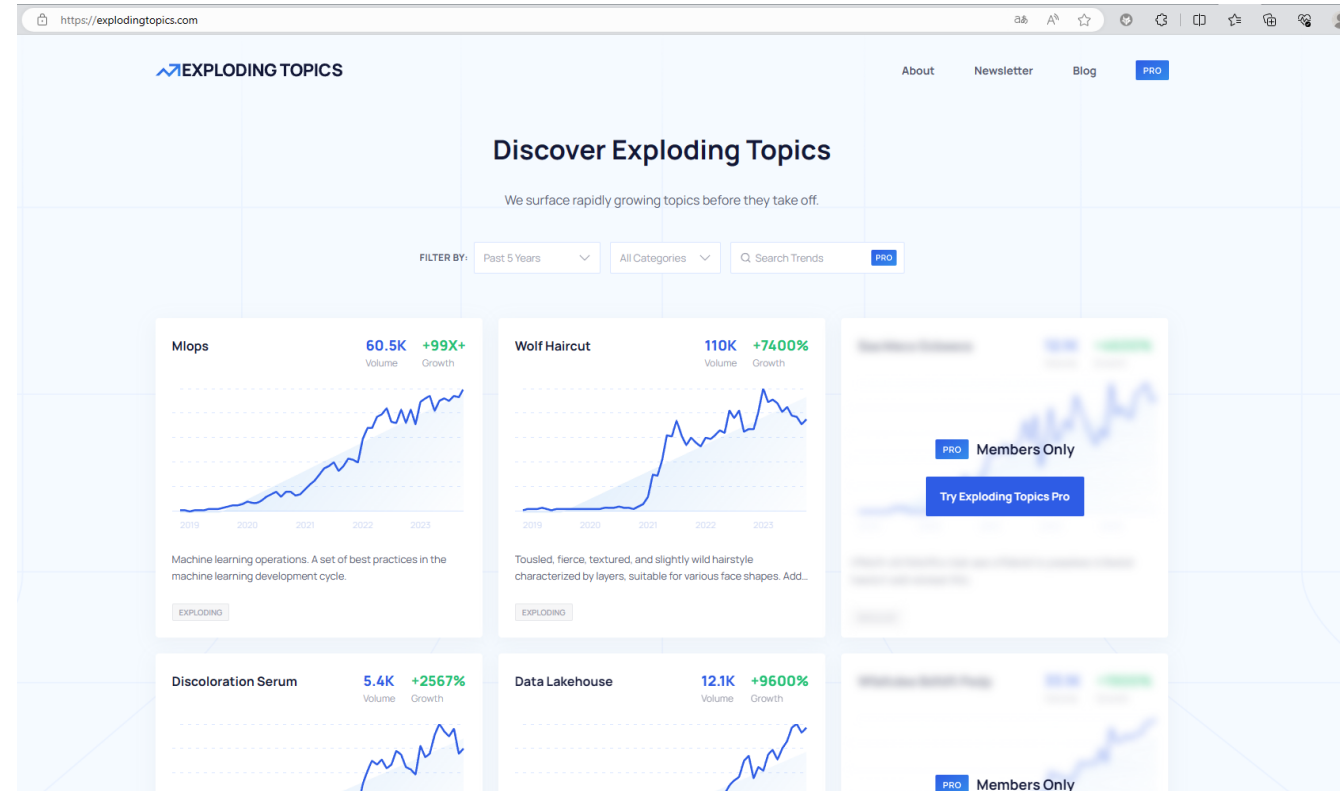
https://explodingtopics.com

EXPLODING TOPICS

About Newsletter Blog PRO

Discover Exploding Topics

We surface rapidly growing topics before they take off.

FILTER BY: Past 5 Years All Categories Search Trends PRO

Mlops
60.5K Volume
+99X+ Growth
2019 2020 2021 2022 2023
Machine learning operations. A set of best practices in the machine learning development cycle.
EXPLODING

Wolf Haircut
110K Volume
+7400% Growth
2019 2020 2021 2022 2023
Tousled, fierce, textured, and slightly wild hairstyle characterized by layers, suitable for various face shapes. Add...
EXPLODING

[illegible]
PRO Members Only
Try Exploding Topics Pro

Discoloration Serum
5.4K Volume
+2567% Growth

Data Lakehouse
12.1K Volume
+9600% Growth

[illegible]
PRO Members Only